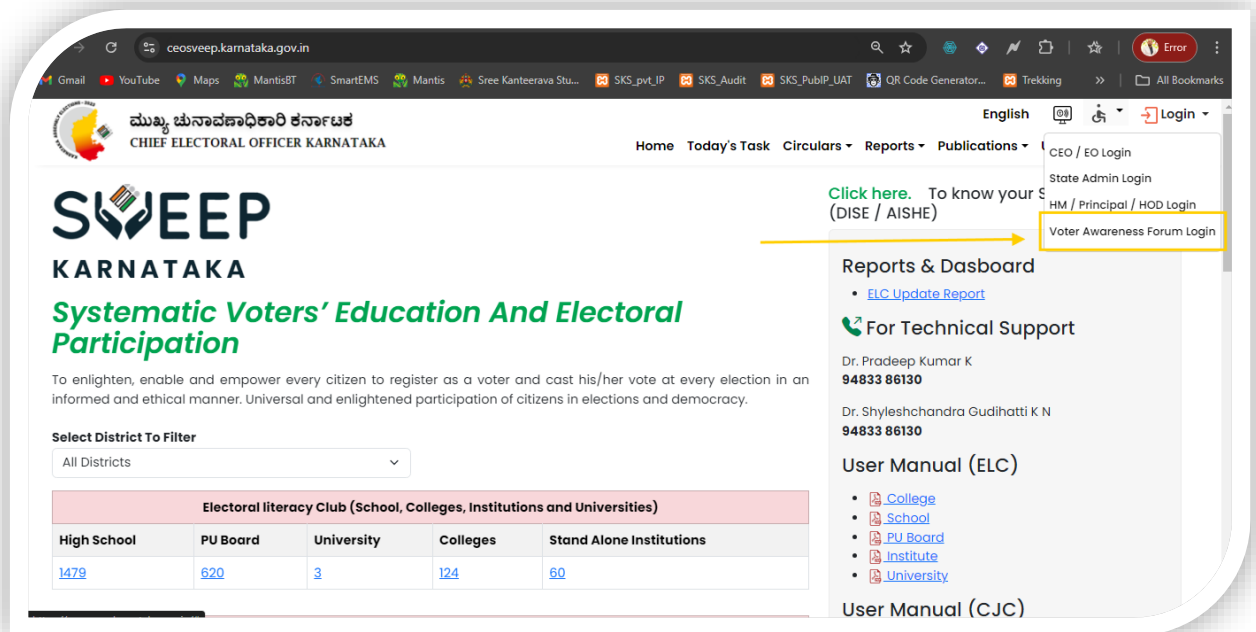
ceosveep.karnataka.gov.in

Error

Gmail YouTube Maps MantisBT SmartEMS Mantis Sree Kanteerava Stu... SKS_pvt_IP SKS_Audit SKS_PubIP_UAT QR Code Generator... Trekking All Bookmarks

ಮುಖ್ಯ ಚುನಾವಣಾಧಿಕಾರಿ ಕರ್ನಾಟಕ
CHIEF ELECTORAL OFFICER KARNATAKA

English Login

Home Today's Task Circulars Reports Publications

CEO / EO Login
State Admin Login
HM / Principal / HOD Login
Voter Awareness Forum Login

SVEEP
KARNATAKA

Systematic Voters' Education And Electoral Participation

To enlighten, enable and empower every citizen to register as a voter and cast his/her vote at every election in an informed and ethical manner. Universal and enlightened participation of citizens in elections and democracy.

Select District To Filter
All Districts

| Electoral literacy Club (School, Colleges, Institutions and Universities) | | | | |
|---|---|---|---|---|
| High School | PU Board | University | Colleges | Stand Alone Institutions |
| 1479 | 620 | 3 | 124 | 60 |

Click here. To know your S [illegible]
(DISE / AISHE)

Reports & Dasboard
• ELC Update Report

For Technical Support
Dr. Pradeep Kumar K
94833 86130

Dr. Shyleshchandra Gudihatti K N
94833 86130

User Manual (ELC)
• College
• School
• PU Board
• Institute
• University

User Manual (CJC)